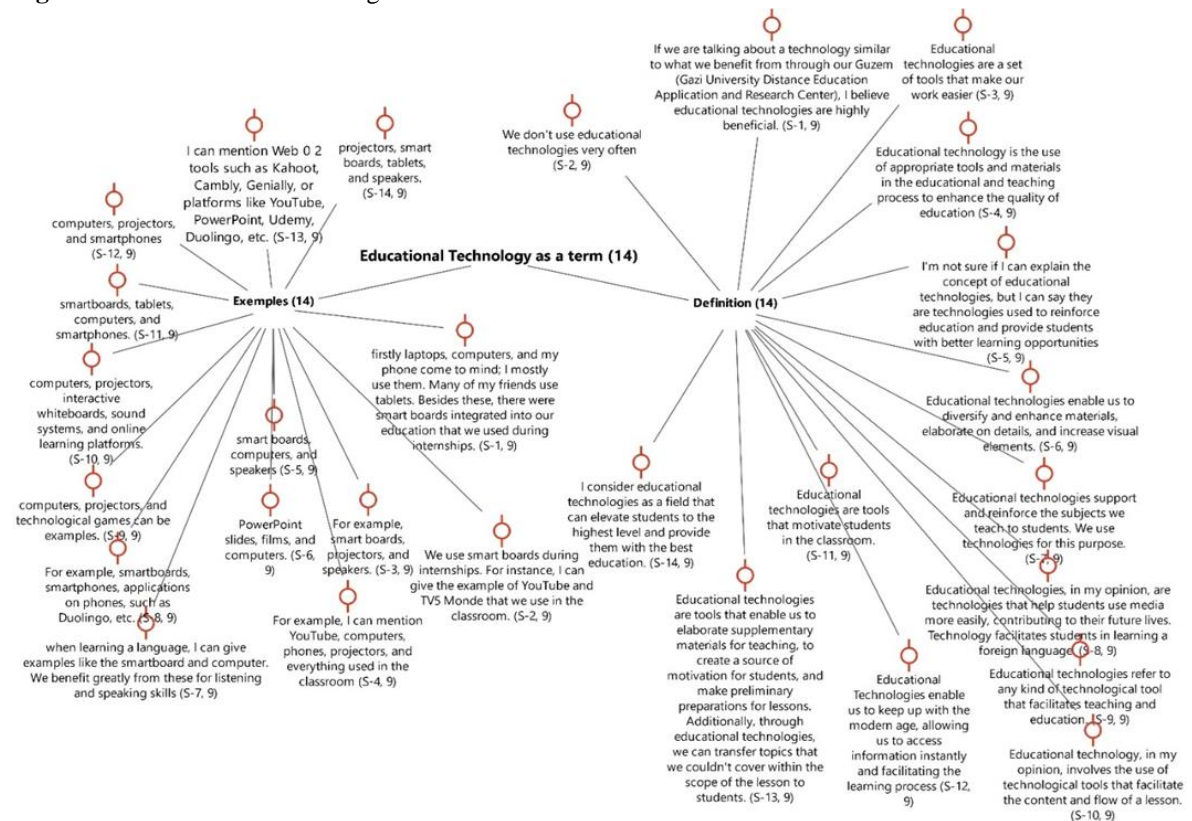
Educational Technology as a term (14)

Exemples (14)

Definition (14)

I can mention Web 0 2 tools such as Kahoot, Cambly, Genially, or platforms like YouTube, PowerPoint, Udemy, Duolingo, etc. (S-13, 9)

projectors, smart boards, tablets, and speakers. (S-14, 9)

computers, projectors, and smartphones (S-12, 9)

smartboards, tablets, computers, and smartphones. (S-11, 9)

computers, projectors, interactive whiteboards, sound systems, and online learning platforms. (S-10, 9)

computers, projectors, and technological games can be examples. (S-9, 9)

For example, smartboards, smartphones, applications on phones, such as Duolingo, etc. (S-8, 9)

when learning a language, I can give examples like the smartboard and computer. We benefit greatly from these for listening and speaking skills (S-7, 9)

smart boards, computers, and speakers (S-5, 9)

PowerPoint slides, films, and computers. (S-6, 9)

For example, smart boards, projectors, and speakers. (S-3, 9)

For example, I can mention YouTube, computers, phones, projectors, and everything used in the classroom (S-4, 9)

firstly laptops, computers, and my phone come to mind; I mostly use them. Many of my friends use tablets. Besides these, there were smart boards integrated into our education that we used during internships. (S-1, 9)

We use smart boards during internships. For instance, I can give the example of YouTube and TV5 Monde that we use in the classroom. (S-2, 9)

We don't use educational technologies very often (S-2, 9)

If we are talking about a technology similar to what we benefit from through our Guzem (Gazi University Distance Education Application and Research Center), I believe educational technologies are highly beneficial. (S-1, 9)

Educational technologies are a set of tools that make our work easier (S-3, 9)

Educational technology is the use of appropriate tools and materials in the educational and teaching process to enhance the quality of education (S-4, 9)

I'm not sure if I can explain the concept of educational technologies, but I can say they are technologies used to reinforce education and provide students with better learning opportunities (S-5, 9)

Educational technologies enable us to diversify and enhance materials, elaborate on details, and increase visual elements. (S-6, 9)

Educational technologies support and reinforce the subjects we teach to students. We use technologies for this purpose. (S-7, 9)

Educational technologies, in my opinion, are technologies that help students use media more easily, contributing to their future lives. Technology facilitates students in learning a foreign language. (S-8, 9)

Educational technologies refer to any kind of technological tool that facilitates teaching and education. (S-9, 9)

Educational technology, in my opinion, involves the use of technological tools that facilitate the content and flow of a lesson. (S-10, 9)

I consider educational technologies as a field that can elevate students to the highest level and provide them with the best education. (S-14, 9)

Educational technologies are tools that motivate students in the classroom. (S-11, 9)

Educational technologies are tools that enable us to elaborate supplementary materials for teaching, to create a source of motivation for students, and make preliminary preparations for lessons. Additionally, through educational technologies, we can transfer topics that we couldn't cover within the scope of the lesson to students. (S-13, 9)

Educational Technologies enable us to keep up with the modern age, allowing us to access information instantly and facilitating the learning process (S-12, 9)